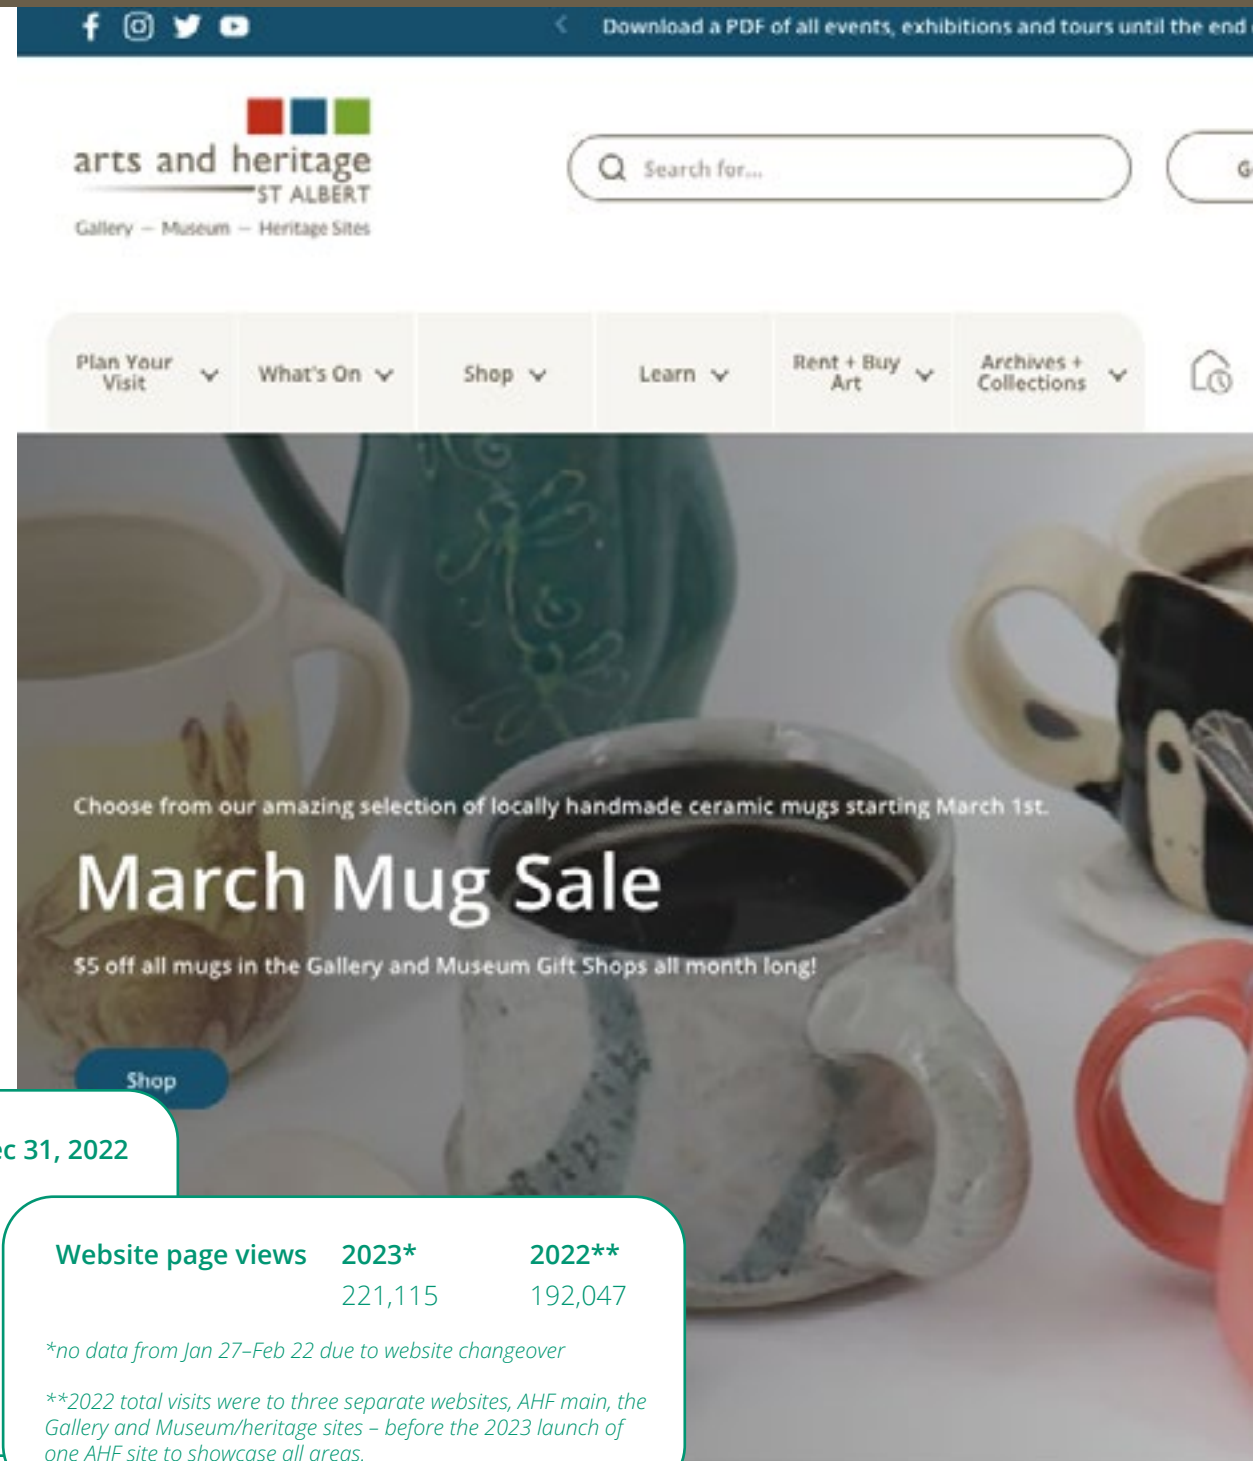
Download a PDF of all events, exhibitions and tours until the end

arts and heritage
ST ALBERT
Gallery — Museum — Heritage Sites

Search for...

G

Plan Your Visit
What's On
Shop
Learn
Rent + Buy Art
Archives + Collections

Choose from our amazing selection of locally handmade ceramic mugs starting March 1st.

March Mug Sale

$5 off all mugs in the Gallery and Museum Gift Shops all month long!

Shop

c 31, 2022

| Website page views | 2023* | 2022** |
|---|---|---|
| | 221,115 | 192,047 |

*no data from Jan 27–Feb 22 due to website changeover

**2022 total visits were to three separate websites, AHF main, the Gallery and Museum/heritage sites – before the 2023 launch of one AHF site to showcase all areas.